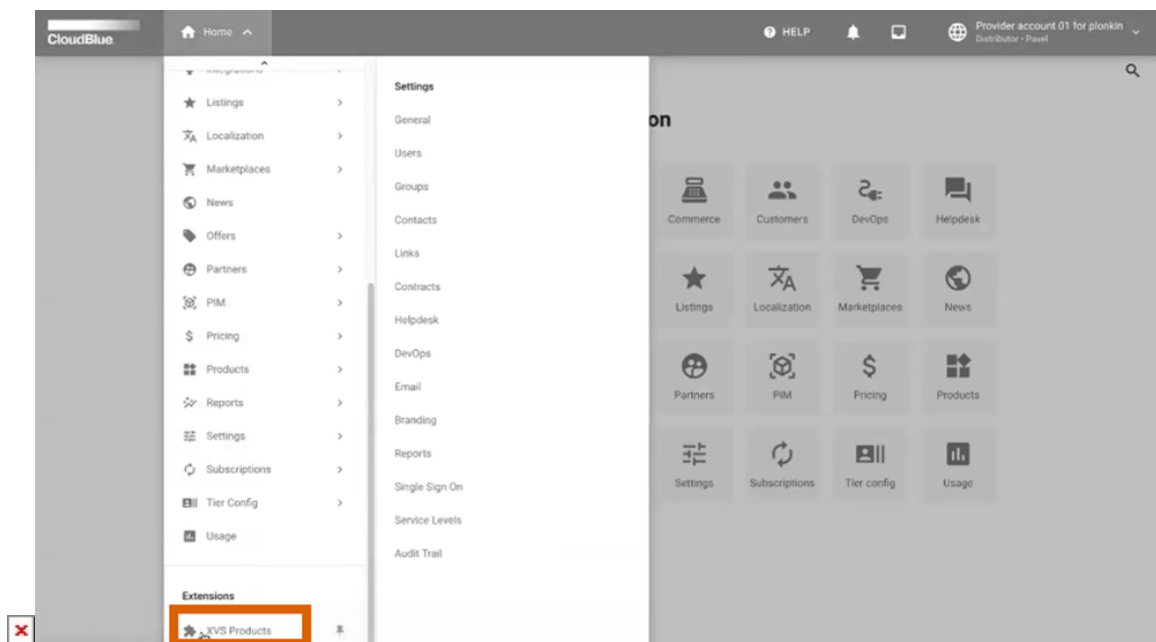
CloudBlue Home HELP Provider account 01 for plonkin
Distributor • Pavel

Integrations
Listings
Localization
Marketplaces
News
Offers
Partners
PIM
Pricing
Products
Reports
Settings
Subscriptions
Tier Config
Usage

Extensions
XVS Products

Settings
General
Users
Groups
Contacts
Links
Contracts
Helpdesk
DevOps
Email
Branding
Reports
Single Sign On
Service Levels
Audit Trail

on

Commerce
Customers
DevOps
Helpdesk
Listings
Localization
Marketplaces
News
Partners
PIM
Pricing
Products
Settings
Subscriptions
Tier config
Usage